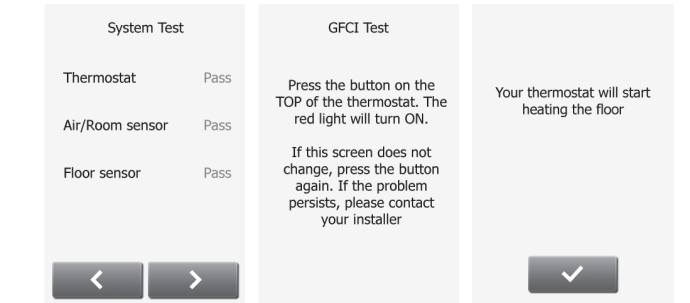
System Test

Thermostat Pass

Air/Room sensor Pass

Floor sensor Pass

<  >

GFCI Test

Press the button on the TOP of the thermostat. The red light will turn ON.

If this screen does not change, press the button again. If the problem persists, please contact your installer

Your thermostat will start heating the floor

✓